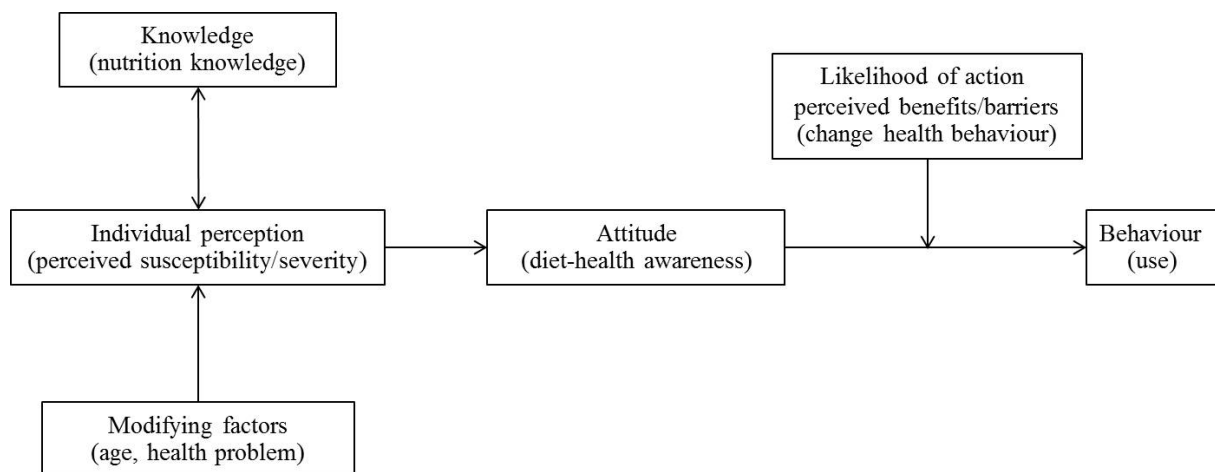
Knowledge
(nutrition knowledge)

Likelihood of action
perceived benefits/barriers
(change health behaviour)

Individual perception
(perceived susceptibility/severity)

Attitude
(diet-health awareness)

Behaviour
(use)

Modifying factors
(age, health problem)